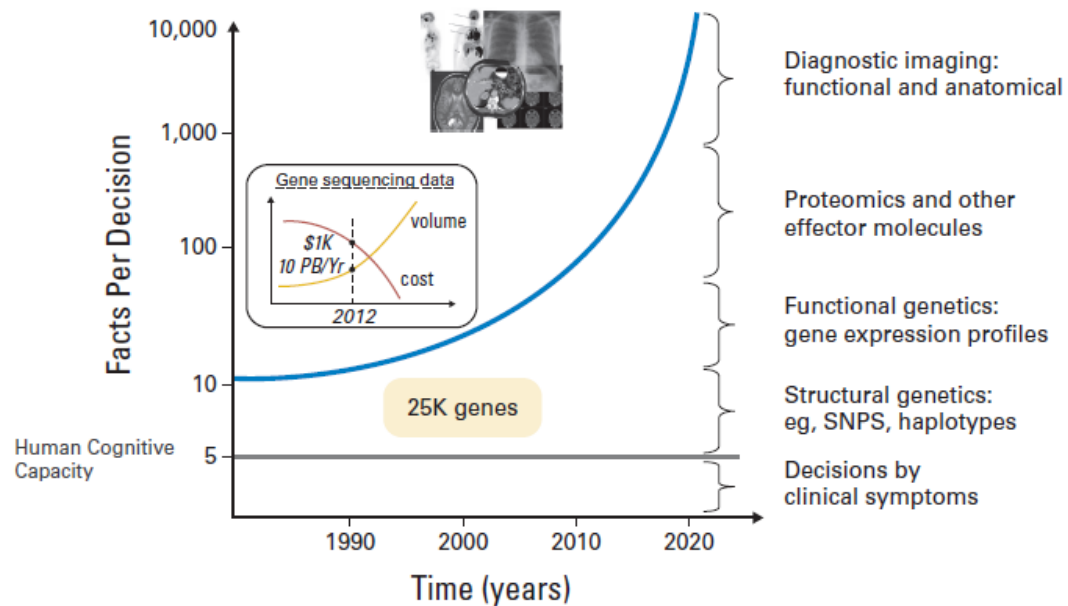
10,000

1,000

100

10

5

Facts Per Decision

Gene sequencing data

volume

$1K

10 PB/Yr

cost

2012

25K genes

Human Cognitive Capacity

1990

2000

2010

2020

Time (years)

Diagnostic imaging: functional and anatomical

Proteomics and other effector molecules

Functional genetics: gene expression profiles

Structural genetics: eg, SNPS, haplotypes

Decisions by clinical symptoms